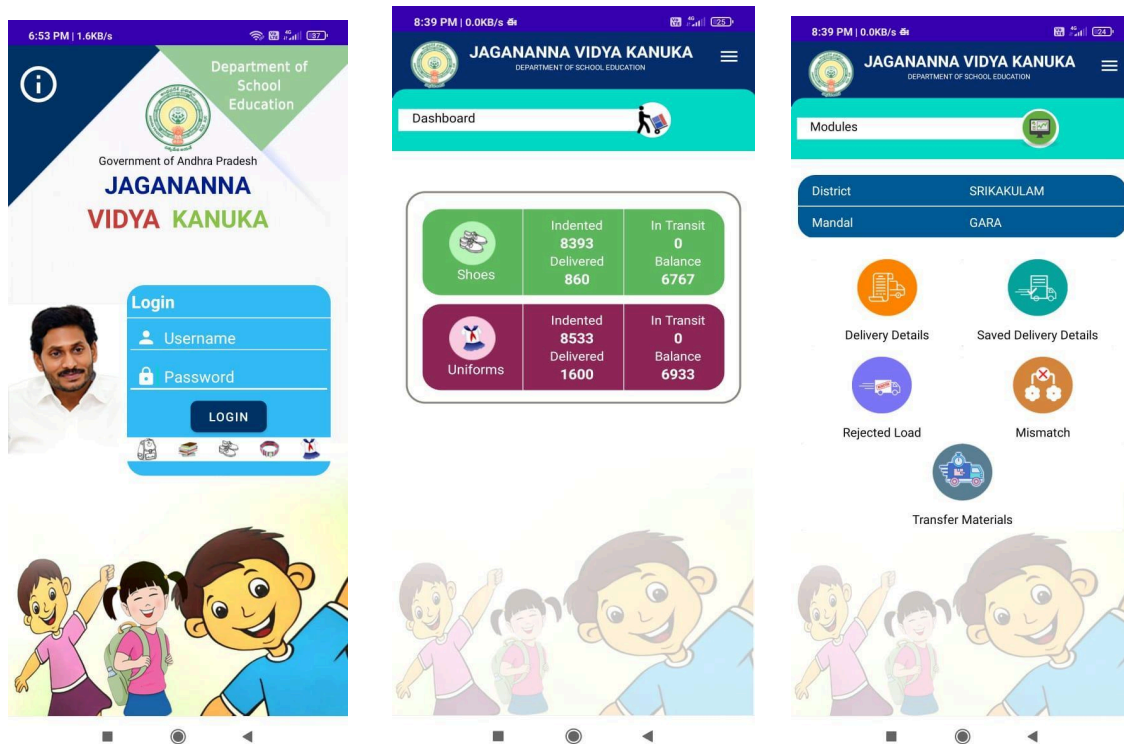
6:53 PM | 1.6KB/s

37

Department of School Education

Government of Andhra Pradesh

JAGANANNA

VIDYA KANUKA

Login

Username

Password

LOGIN

8:39 PM | 0.0KB/s

25

JAGANANNA VIDYA KANUKA

DEPARTMENT OF SCHOOL EDUCATION

Dashboard

| | | |
|---|---|---|
| Shoes | Indented 8393 Delivered 860 | In Transit 0 Balance 6767 |
| Uniforms | Indented 8533 Delivered 1600 | In Transit 0 Balance 6933 |

8:39 PM | 0.0KB/s

24

JAGANANNA VIDYA KANUKA

DEPARTMENT OF SCHOOL EDUCATION

Modules

| | |
|---|---|
| District | SRIKAKULAM |
| Mandal | GARA |

Delivery Details

Saved Delivery Details

Rejected Load

Mismatch

Transfer Materials